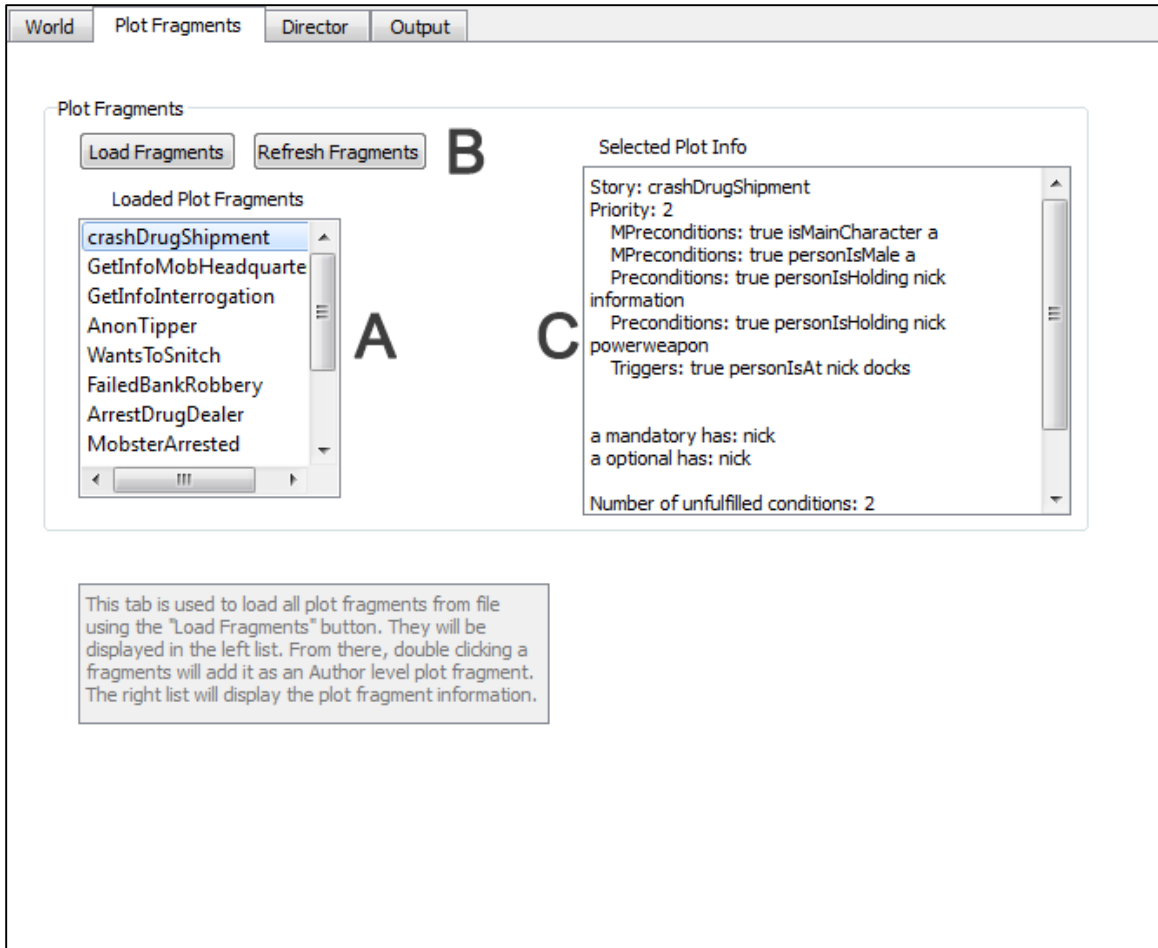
World | Plot Fragments | Director | Output

Plot Fragments

Load Fragments | Refresh Fragments

B

Loaded Plot Fragments

crashDrugShipment
GetInfoMobHeadquarte
GetInfoInterrogation
AnonTipper
WantsToSnitch
FailedBankRobbery
ArrestDrugDealer
MobsterArrested

A

C

Selected Plot Info

Story: crashDrugShipment
Priority: 2
MPreconditions: true isMainCharacter a
MPreconditions: true personIsMale a
Preconditions: true personIsHolding nick information
Preconditions: true personIsHolding nick powerweapon
Triggers: true personIsAt nick docks

a mandatory has: nick
a optional has: nick

Number of unfulfilled conditions: 2

This tab is used to load all plot fragments from file using the "Load Fragments" button. They will be displayed in the left list. From there, double clicking a fragments will add it as an Author level plot fragment. The right list will display the plot fragment information.